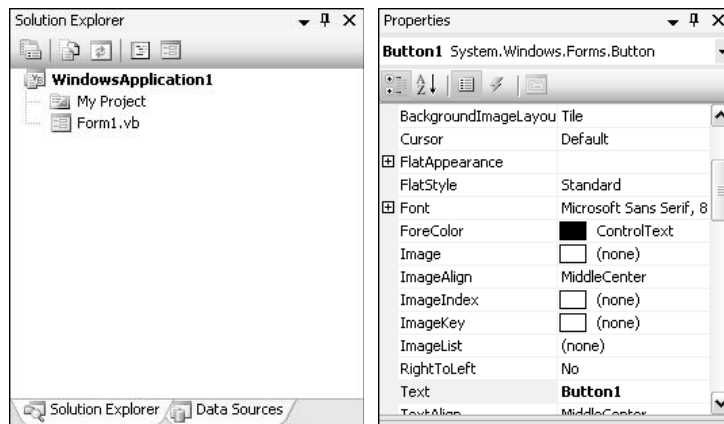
Solution Explorer

WindowsApplication1
My Project
Form1.vb

Solution Explorer | Data Sources

Properties

Button1 System.Windows.Forms.Button

| | |
|---|---|
| BackgroundImageLayou | Tile |
| Cursor | Default |
| ⊞ FlatAppearance | |
| FlatStyle | Standard |
| ⊞ Font | Microsoft Sans Serif, 8 |
| ForeColor | ControlText |
| Image | (none) |
| ImageAlign | MiddleCenter |
| ImageIndex | (none) |
| ImageKey | (none) |
| ImageList | (none) |
| RightToLeft | No |
| Text | Button1 |
| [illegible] | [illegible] |